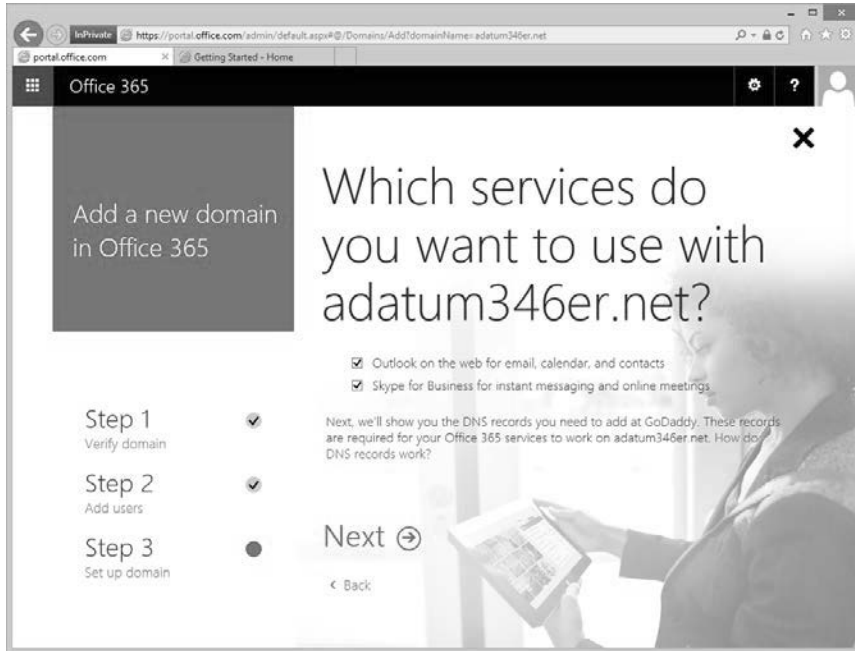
InPrivate https://portal.office.com/admin/default.aspx#@/Domains/Add?domainName=adatum346er.net

portal.office.com ×

Getting Started - Home

Office 365

?

×

Add a new domain in Office 365

Which services do you want to use with adatum346er.net?

☑ Outlook on the web for email, calendar, and contacts

☑ Skype for Business for instant messaging and online meetings

Next, we'll show you the DNS records you need to add at GoDaddy. These records are required for your Office 365 services to work on adatum346er.net. How do DNS records work?

Step 1
Verify domain

Step 2
Add users

Step 3
Set up domain

Next ⊕

‹ Back